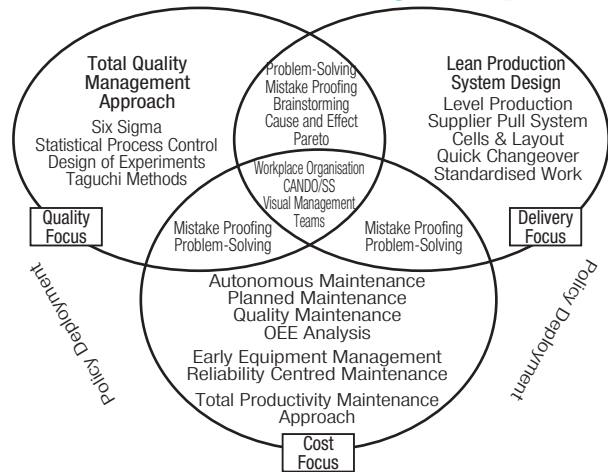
Total Quality Management Approach
Six Sigma
Statistical Process Control
Design of Experiments
Taguchi Methods

Problem-Solving
Mistake Proofing
Brainstorming
Cause and Effect
Pareto

Lean Production System Design
Level Production
Supplier Pull System
Cells & Layout
Quick Changeover
Standardised Work

Workplace Organisation
CANDO/5S
Visual Management
Teams

Quality Focus

Mistake Proofing
Problem-Solving

Mistake Proofing
Problem-Solving

Delivery Focus

Policy Deployment

Autonomous Maintenance
Planned Maintenance
Quality Maintenance
OEE Analysis
Early Equipment Management
Reliability Centred Maintenance
Total Productivity Maintenance Approach

Policy Deployment

Cost Focus